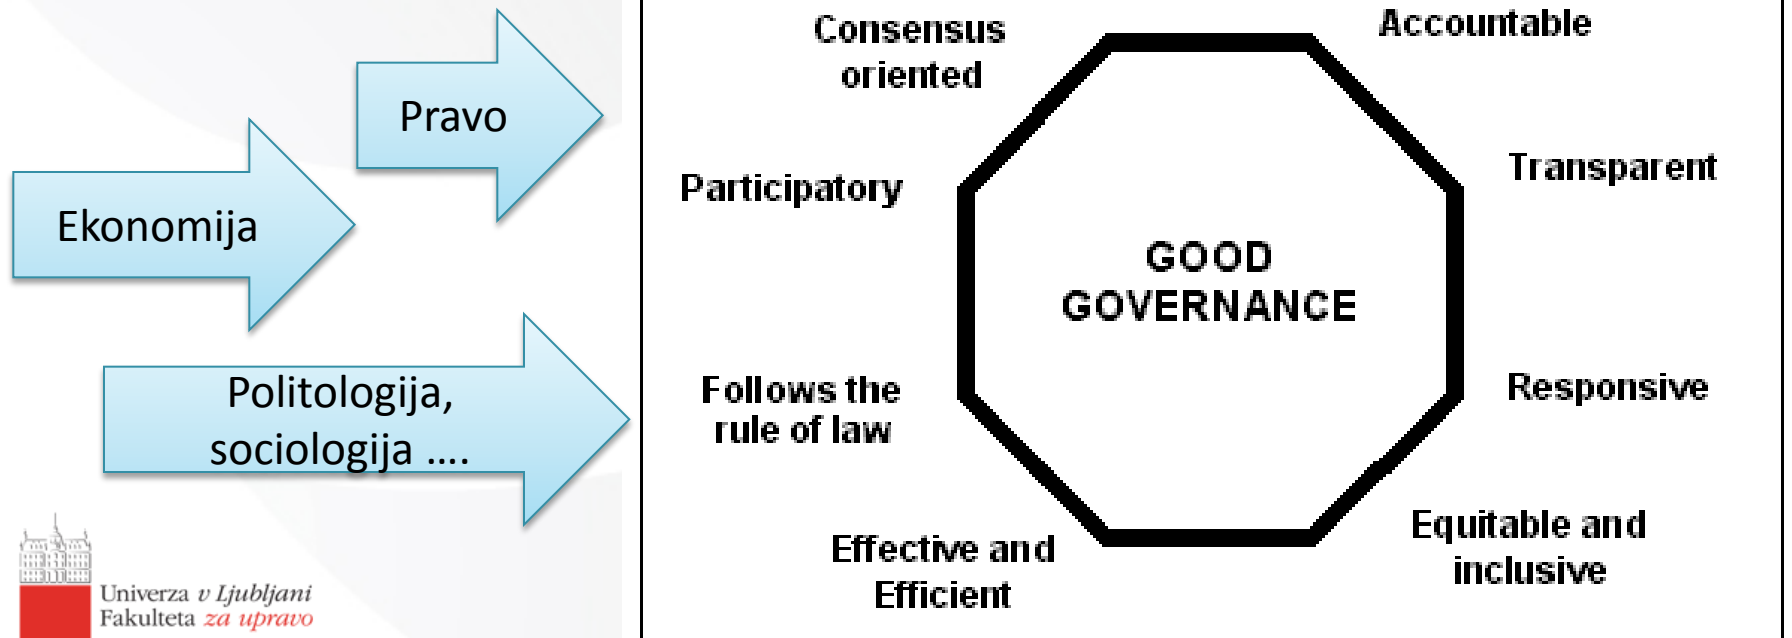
Pravo

Ekonomija

Politologija, sociologija ....

Univerza v Ljubljani
Fakulteta za upravo

Consensus oriented

Accountable

Participatory

Transparent

GOOD GOVERNANCE

Follows the rule of law

Responsive

Effective and Efficient

Equitable and inclusive